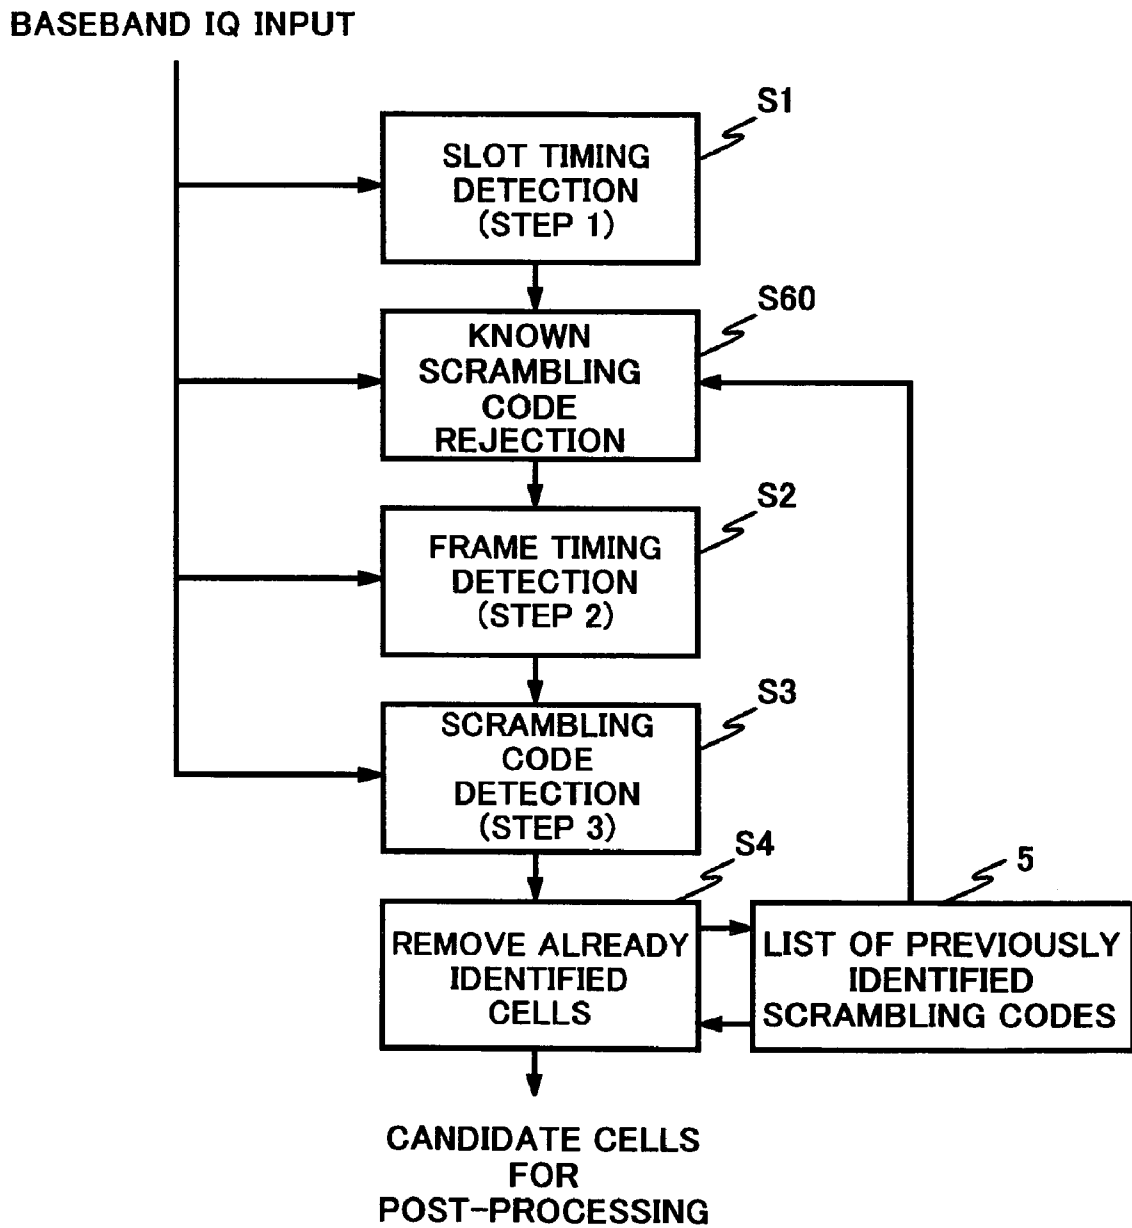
BASEBAND IQ INPUT

S1

SLOT TIMING DETECTION (STEP 1)

S60

KNOWN SCRAMBLING CODE REJECTION

S2

FRAME TIMING DETECTION (STEP 2)

S3

SCRAMBLING CODE DETECTION (STEP 3)

S4

REMOVE ALREADY IDENTIFIED CELLS

5

LIST OF PREVIOUSLY IDENTIFIED SCRAMBLING CODES

CANDIDATE CELLS FOR POST-PROCESSING